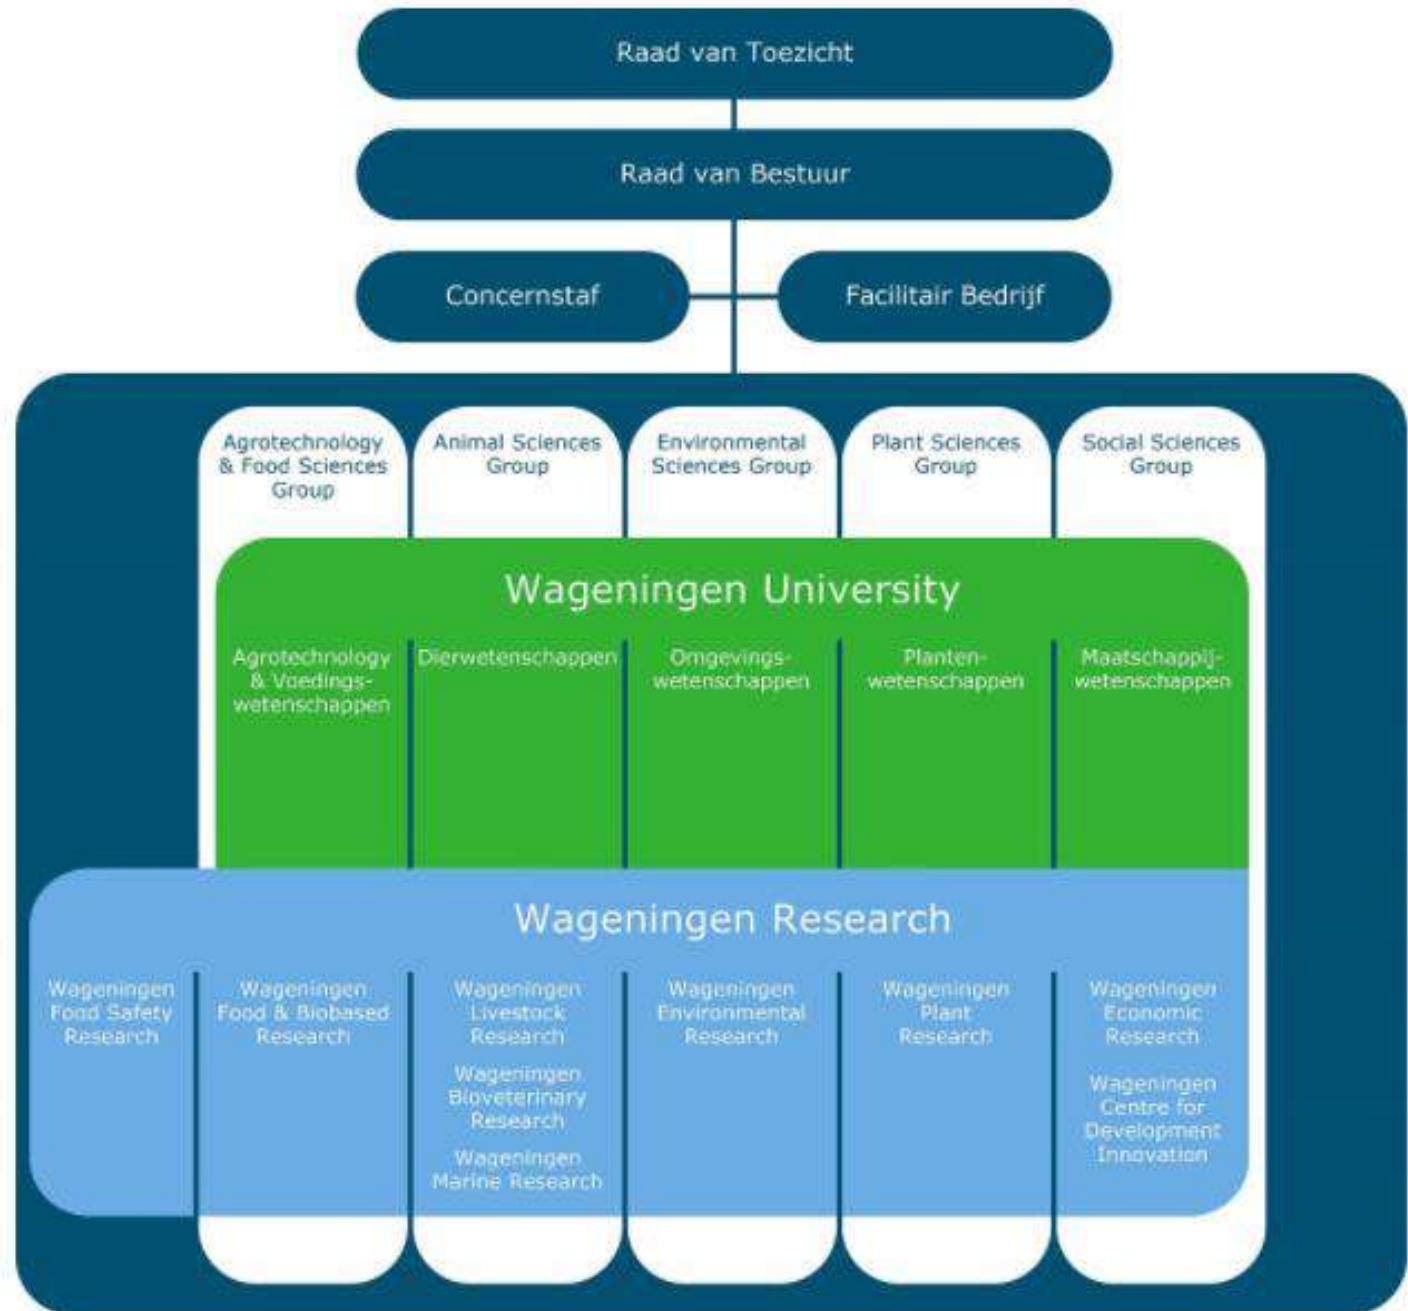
Raad van Toezicht

Raad van Bestuur

Concernstaf

Facilitair Bedrijf

Agrotechnology & Food Sciences Group

Animal Sciences Group

Environmental Sciences Group

Plant Sciences Group

Social Sciences Group

Wageningen University

Agrotechnology & Voedingswetenschappen

Dierwetenschappen

Omgevingswetenschappen

Plantenwetenschappen

Maatschappijwetenschappen

Wageningen Research

Wageningen Food Safety Research

Wageningen Food & Biobased Research

Wageningen Livestock Research

Wageningen Bioveterinary Research

Wageningen Marine Research

Wageningen Environmental Research

Wageningen Plant Research

Wageningen Economic Research

Wageningen Centre for Development Innovation